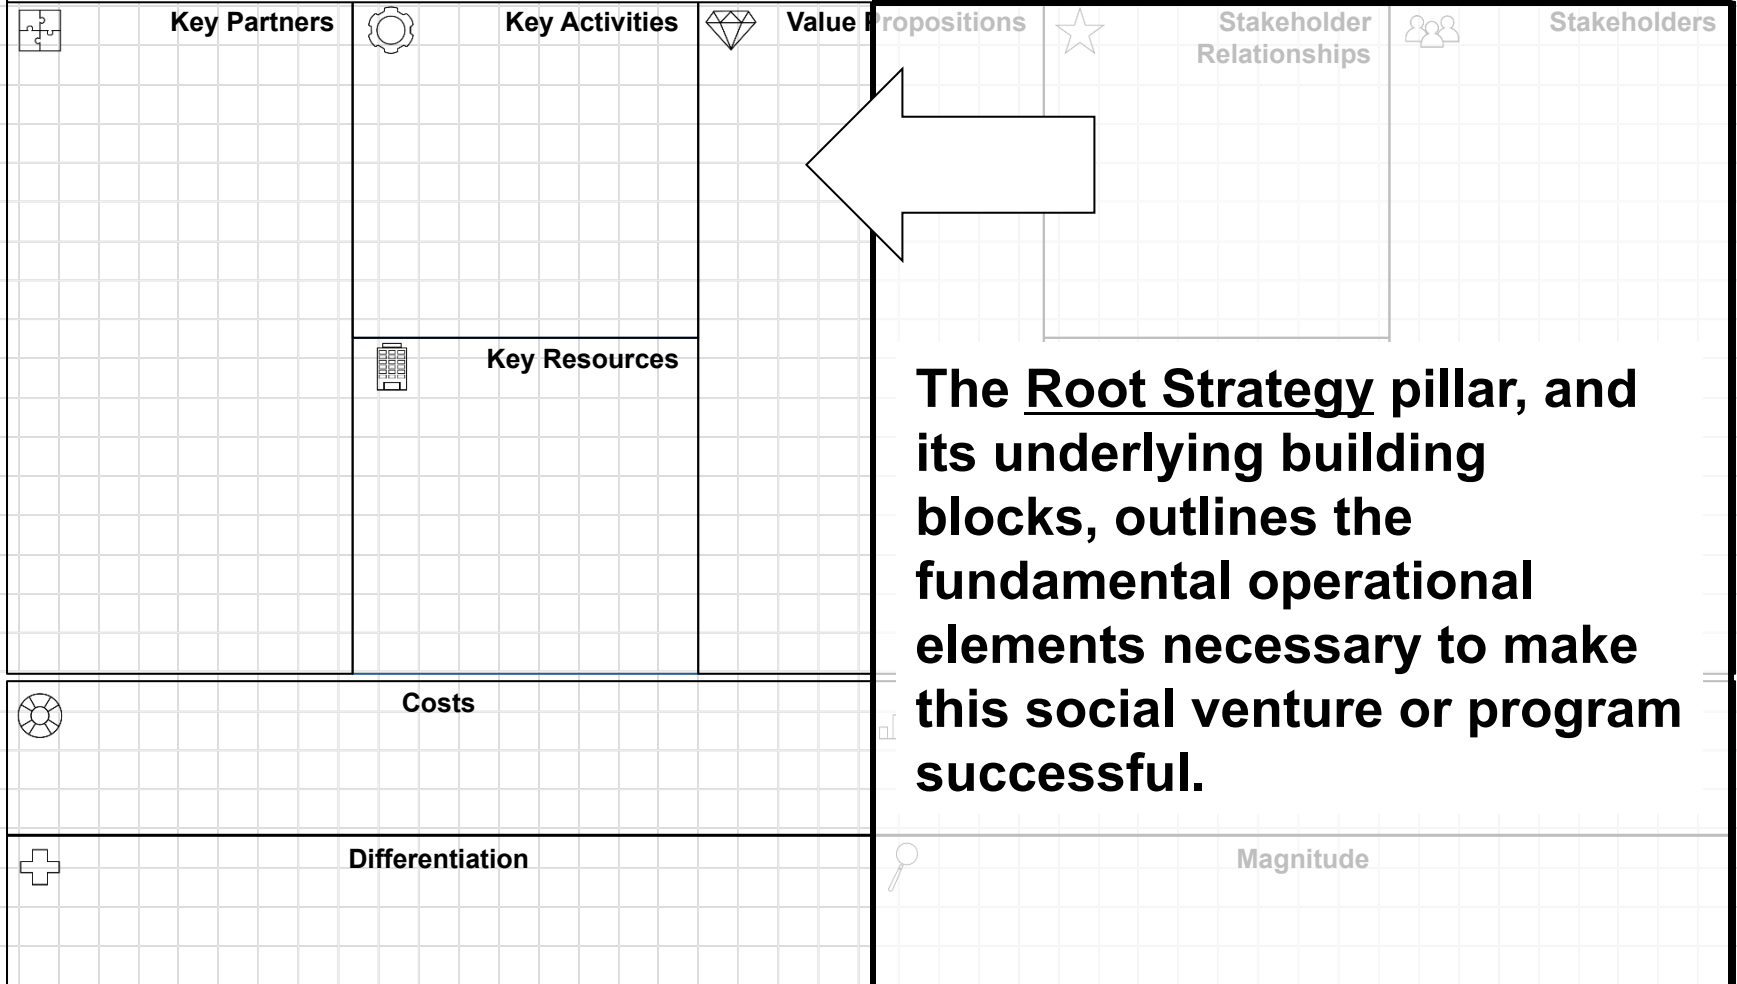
Key Partners

Key Activities

Value Propositions

Stakeholder Relationships

Stakeholders

Key Resources

The Root Strategy pillar, and its underlying building blocks, outlines the fundamental operational elements necessary to make this social venture or program successful.

Costs

Differentiation

Magnitude